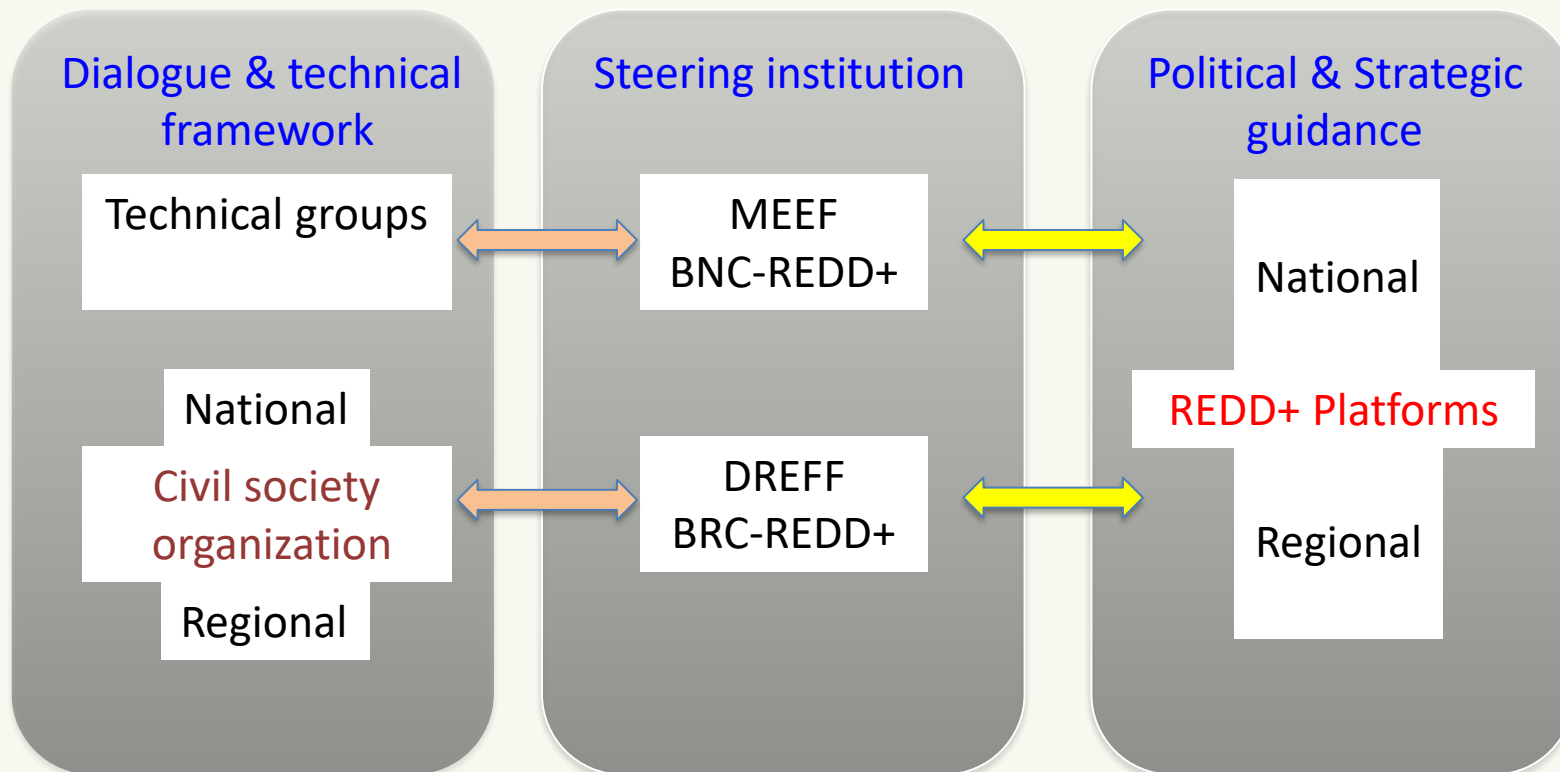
Dialogue & technical framework

Technical groups

National

Civil society organization

Regional

Steering institution

MEEF
BNC-REDD+

DREFF
BRC-REDD+

Political & Strategic guidance

National

REDD+ Platforms

Regional